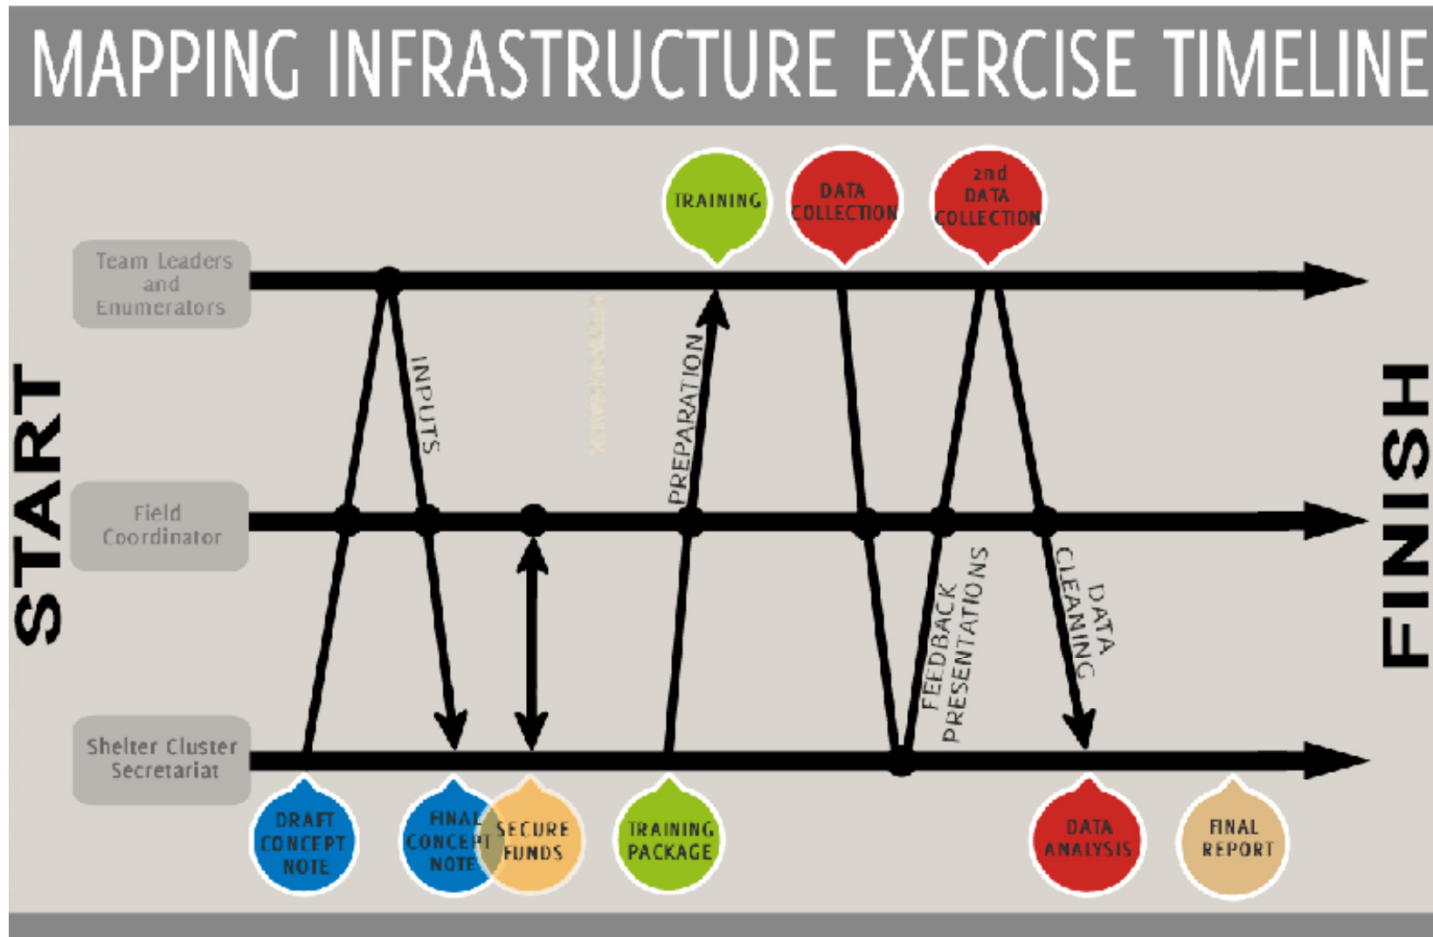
MAPPING INFRASTRUCTURE EXERCISE TIMELINE

START

Team Leaders and Enumerators

Field Coordinator

Shelter Cluster Secretariat

TRAINING

DATA COLLECTION

2nd DATA COLLECTION

INPUTS

PREPARATION

FEEDBACK PRESENTATIONS

DATA CLEANING

DRAFT CONCEPT NOTE

FINAL CONCEPT NOTE

SECURE FUNDS

TRAINING PACKAGE

DATA ANALYSIS

FINAL REPORT

FINISH